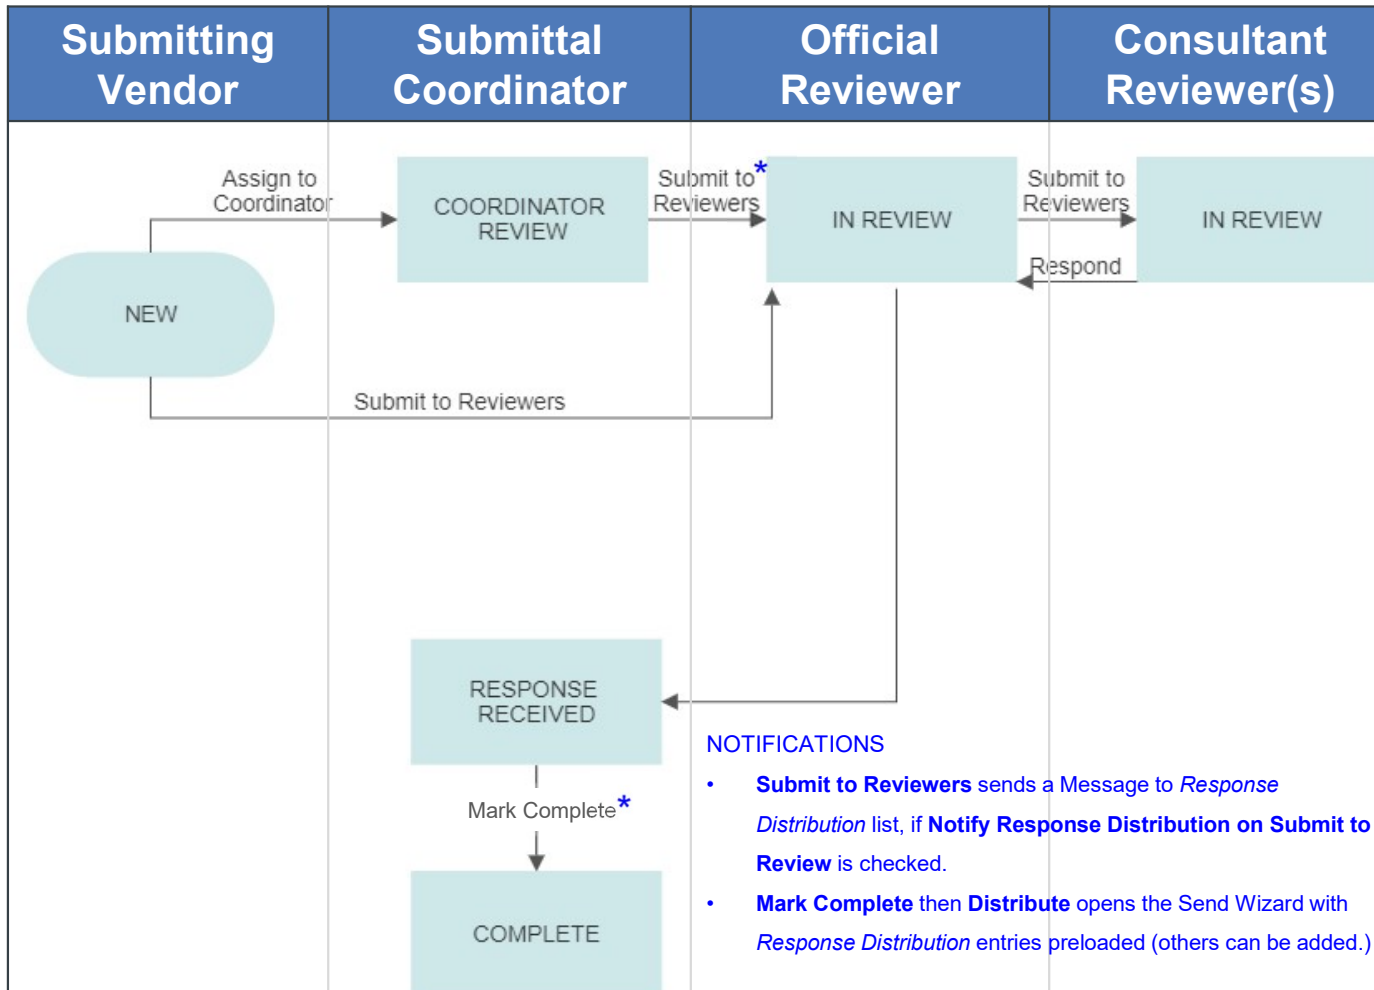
| Submitting Vendor | Submittal Coordinator | Official Reviewer | Consultant Reviewer(s) |
|---|---|---|---|

Assign to Coordinator

COORDINATOR REVIEW

Submit to* Reviewers

IN REVIEW

Submit to Reviewers

IN REVIEW

Respond

NEW

Submit to Reviewers

RESPONSE RECEIVED

Mark Complete*

COMPLETE

NOTIFICATIONS

• **Submit to Reviewers** sends a Message to *Response Distribution* list, if **Notify Response Distribution on Submit to Review** is checked.

• **Mark Complete** then **Distribute** opens the Send Wizard with *Response Distribution* entries preloaded (others can be added.)